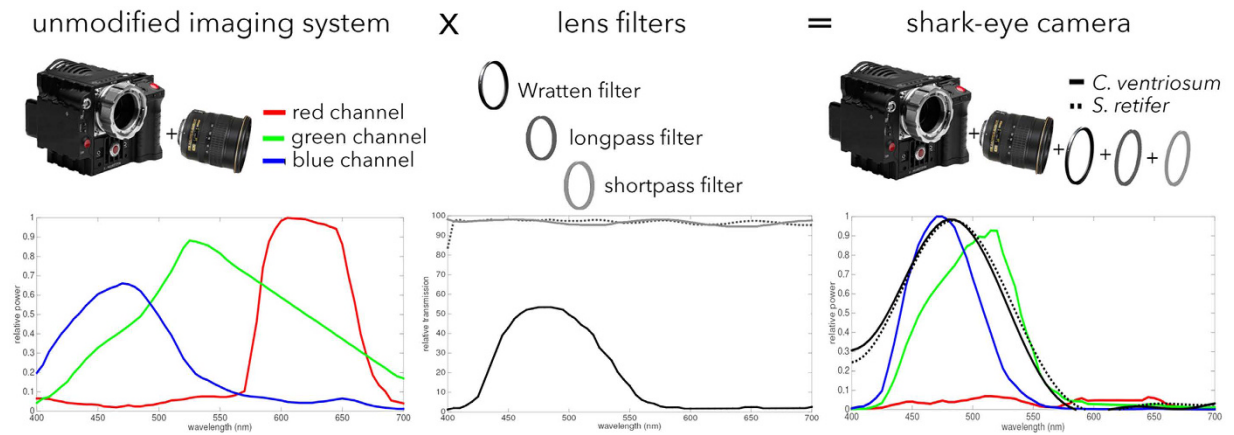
unmodified imaging system x lens filters = shark-eye camera

+ red channel green channel blue channel

Wratten filter

longpass filter

shortpass filter

+ + + +

C. ventriosum
S. retifer

relative power

1
0.9
0.8
0.7
0.6
0.5
0.4
0.3
0.2
0.1
0

400 450 500 550 600 650 700
wavelength (nm)

relative transmission

100
90
80
70
60
50
40
30
20
10
0

400 450 500 550 600 650 700
wavelength (nm)

relative power

1
0.9
0.8
0.7
0.6
0.5
0.4
0.3
0.2
0.1
0

400 450 500 550 600 650 700
wavelength (nm)